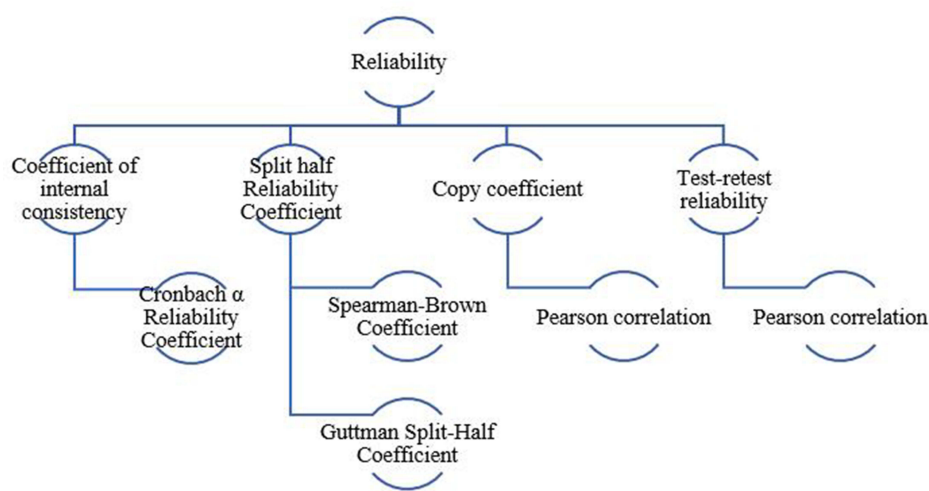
Reliability

Coefficient of internal consistency

Split half Reliability Coefficient

Copy coefficient

Test-retest reliability

Cronbach α Reliability Coefficient

Spearman-Brown Coefficient

Pearson correlation

Pearson correlation

Guttman Split-Half Coefficient